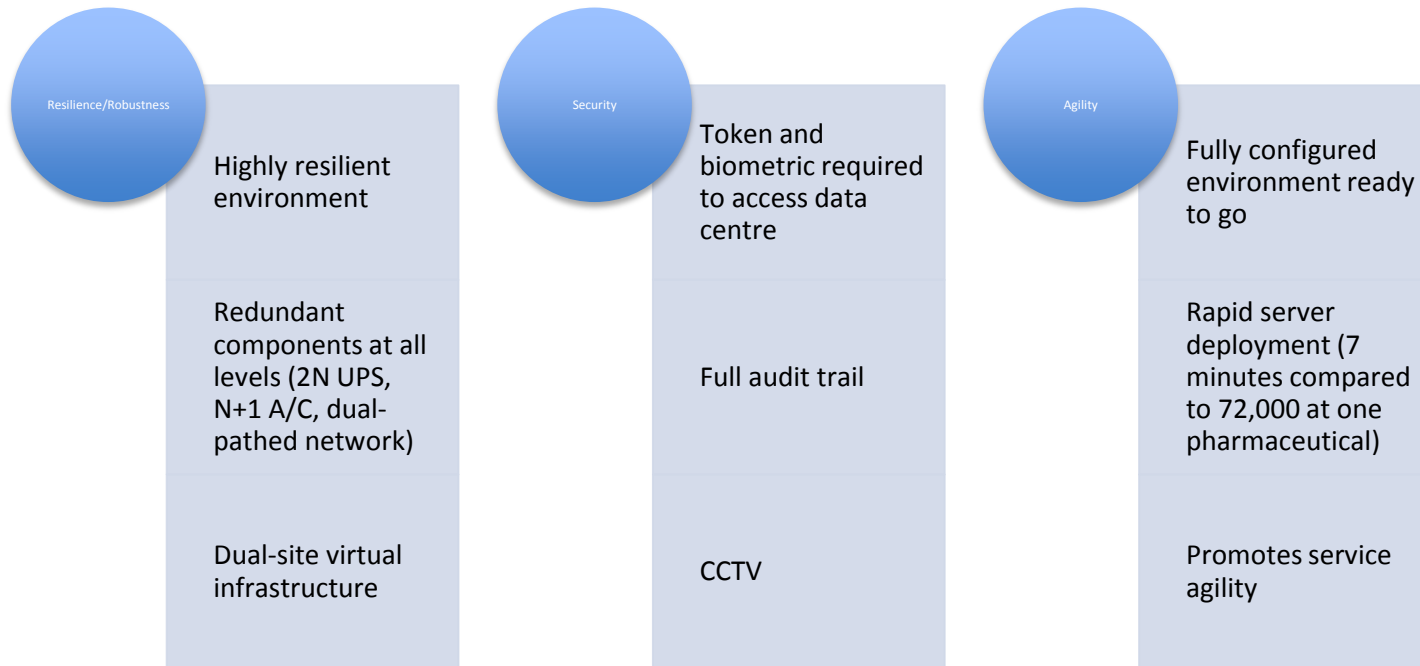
Resilience/Robustness

Highly resilient environment

Redundant components at all levels (2N UPS, N+1 A/C, dual-pathed network)

Dual-site virtual infrastructure

Security

Token and biometric required to access data centre

Full audit trail

CCTV

Agility

Fully configured environment ready to go

Rapid server deployment (7 minutes compared to 72,000 at one pharmaceutical)

Promotes service agility